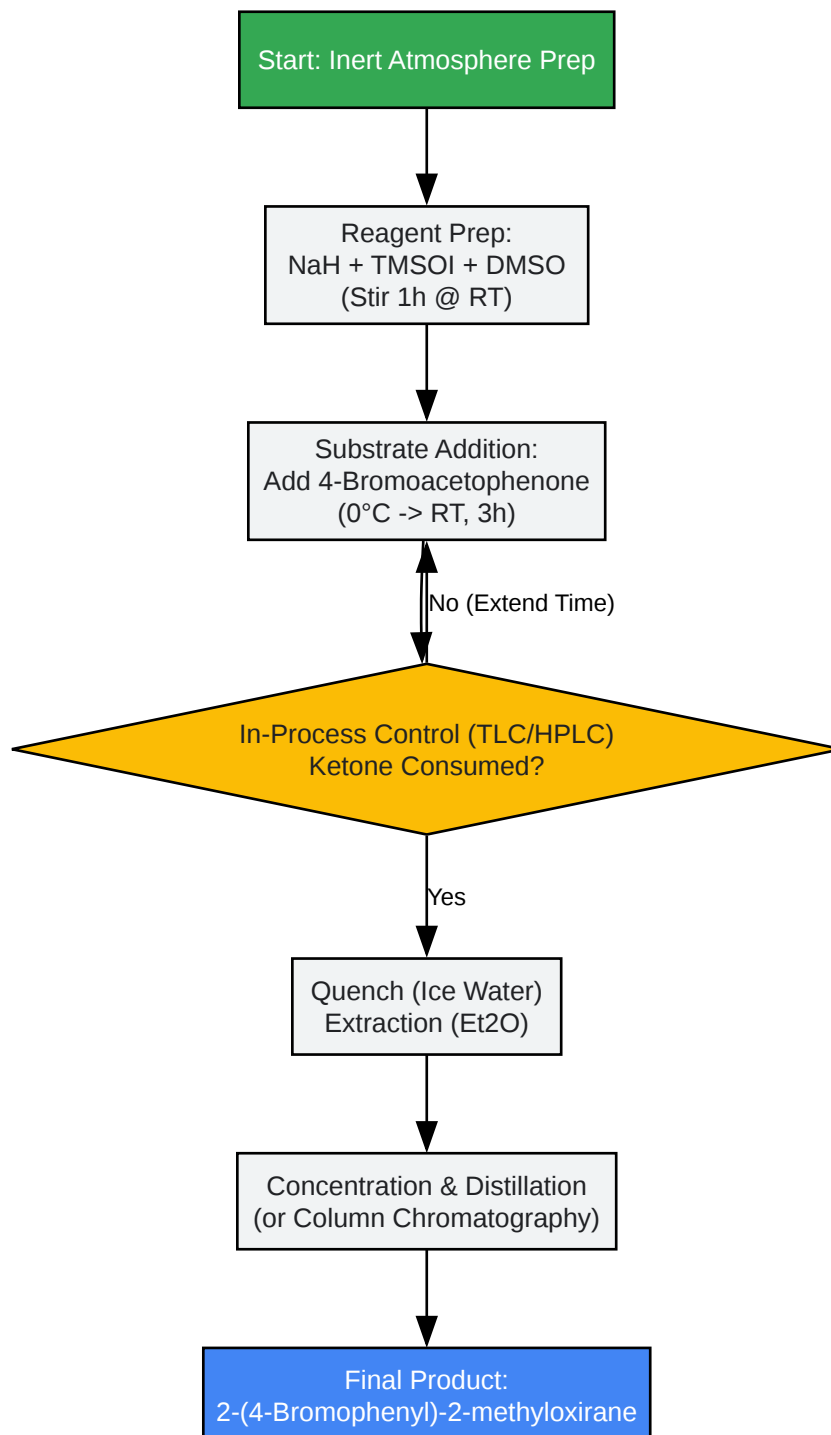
Start: Inert Atmosphere Prep

Reagent Prep:
NaH + TMSOI + DMSO
(Stir 1h @ RT)

Substrate Addition:
Add 4-Bromoacetophenone
(0°C -> RT, 3h)

No (Extend Time)

In-Process Control (TLC/HPLC)
Ketone Consumed?

Yes

Quench (Ice Water)
Extraction (Et2O)

Concentration & Distillation
(or Column Chromatography)

Final Product:
2-(4-Bromophenyl)-2-methyloxirane